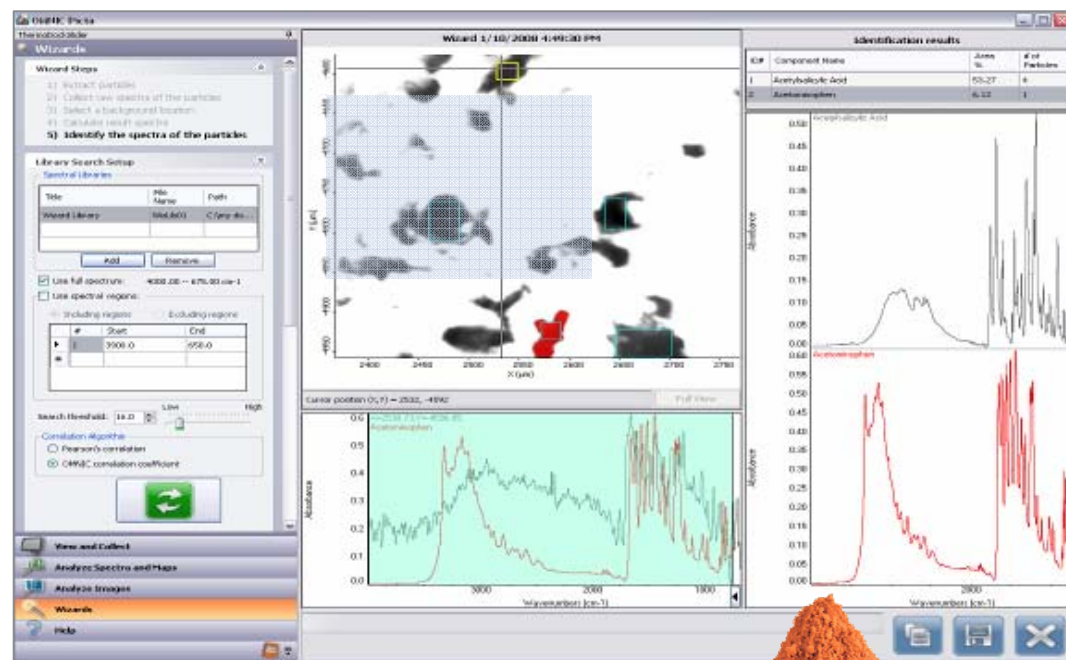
OMNIC Picta

Thermoscientific

Wizards

Wizard Steps

1) Extract particles
2) Collect raw spectra of the particles
3) Select a background location
4) Calculate result spectra
5) Identify the spectra of the particles

Library Search Setup

Spectral Libraries

| Title | File Name | Path |
|---|---|---|
| Wizard Library | WizLib01 | C:\my do... |

Add Remove

Use full spectrum: 4000.00 -- 675.00 cm-1

Use spectral regions:

Including regions Excluding regions

| | # | Start | End |
|---|---|---|---|
| ▶ | 1 | 3900.0 | 650.0 |
| * | | | |

Search threshold: 10.0 Low High

Correlation Algorithm

Pearson's correlation

OMNIC correlation coefficient

View and Collect

Analyze Spectra and Maps

Analyze Images

Wizards

Help

Wizard 1/10/2008 4:49:30 PM

Y (µm)

X (µm)

2400 2450 2500 2550 2600 2650 2700 2750

Cursor position (X,Y) = 2532, -4592

Full View

Absorbance

Acetaminophen

0.6 0.5 0.4 0.3 0.2 0.1 0.0

3000 2000 1000

Wavenumbers (cm-1)

Identification results

| ID# | Component Name | Area % | # of Particles |
|---|---|---|---|
| 1 | Acetylsalicylic Acid | 53.27 | 6 |
| 2 | Acetaminophen | 6.13 | 1 |

Acetylsalicylic Acid

Absorbance

0.50 0.45 0.40 0.35 0.30 0.25 0.20 0.15 0.10 0.05

Acetaminophen

0.60 0.55 0.50 0.45 0.40 0.35 0.30 0.25 0.20 0.15 0.10 0.05 0.00

2000

Wavenumbers (cm-1)